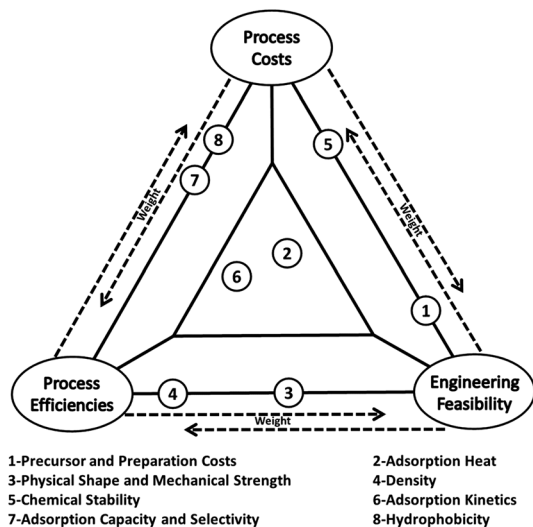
Process Costs

8

7

5

Weight

Weight

2

6

1

Process Efficiencies

4

3

Engineering Feasibility

Weight

1-Precursor and Preparation Costs
3-Physical Shape and Mechanical Strength
5-Chemical Stability
7-Adsorption Capacity and Selectivity

2-Adsorption Heat
4-Density
6-Adsorption Kinetics
8-Hydrophobicity